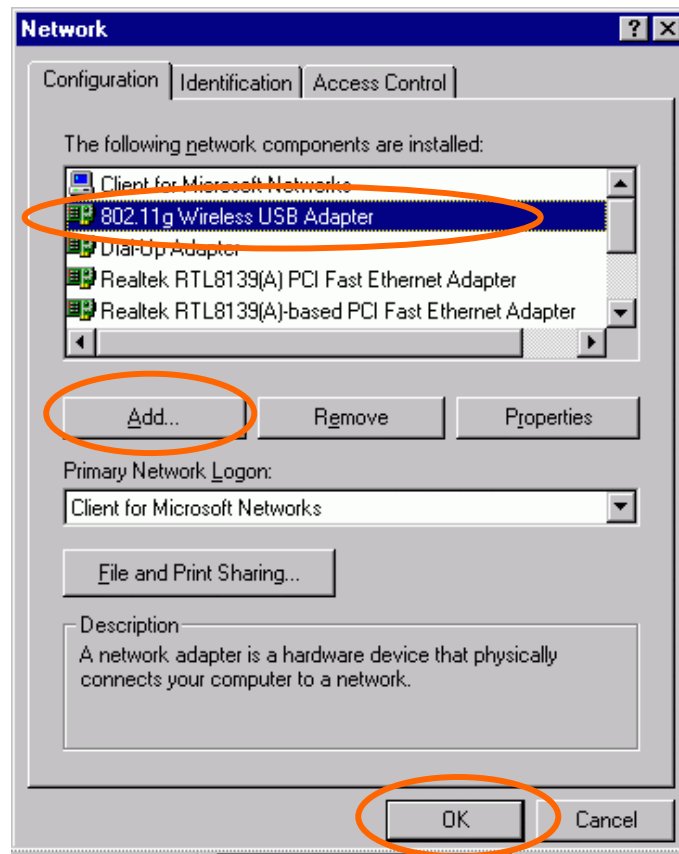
Network

?

Configuration | Identification | Access Control

The following network components are installed:

Client for Microsoft Networks
802.11g Wireless USB Adapter
Dial-Up Adapter
Realtek RTL8139(A) PCI Fast Ethernet Adapter
Realtek RTL8139(A)-based PCI Fast Ethernet Adapter

Add...

Remove

Properties

Primary Network Logon:

Client for Microsoft Networks

File and Print Sharing...

Description

A network adapter is a hardware device that physically connects your computer to a network.

OK

Cancel